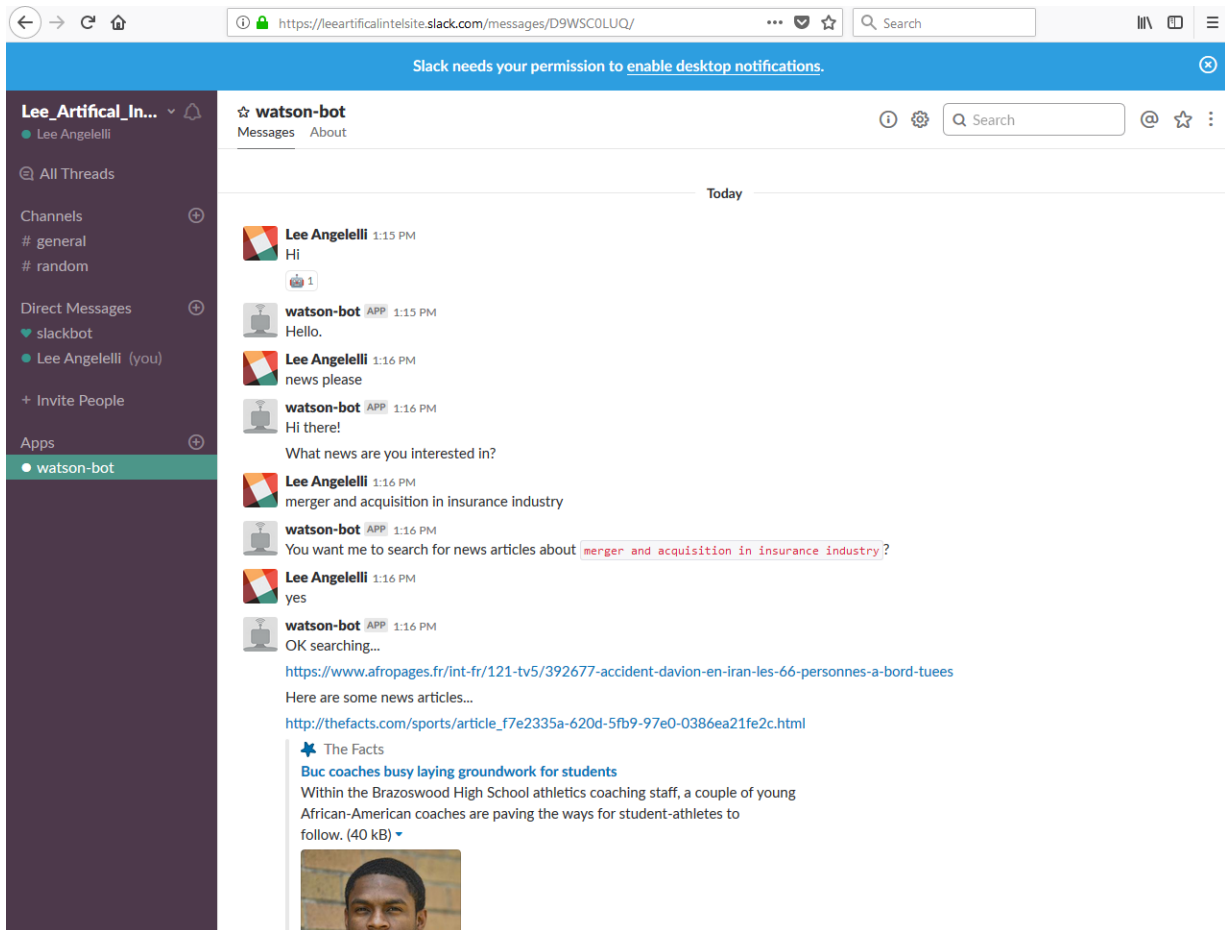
https://leeartificalintelsite.slack.com/messages/D9WSC0LUQ/

Search

Slack needs your permission to enable desktop notifications.

Lee_Artifical_In...
Lee Angelelli

All Threads

Channels
# general
# random

Direct Messages
slackbot
Lee Angelelli (you)

+ Invite People

Apps
watson-bot

watson-bot
Messages About

Search

Today

Lee Angelelli 1:15 PM
Hi
1

watson-bot APP 1:15 PM
Hello.

Lee Angelelli 1:16 PM
news please

watson-bot APP 1:16 PM
Hi there!

What news are you interested in?

Lee Angelelli 1:16 PM
merger and acquisition in insurance industry

watson-bot APP 1:16 PM
You want me to search for news articles about merger and acquisition in insurance industry?

Lee Angelelli 1:16 PM
yes

watson-bot APP 1:16 PM
OK searching...

https://www.afropages.fr/int-fr/121-tv5/392677-accident-davion-en-iran-les-66-personnes-a-bord-tuees

Here are some news articles...

http://thefacts.com/sports/article_f7e2335a-620d-5fb9-97e0-0386ea21fe2c.html

The Facts
Buc coaches busy laying groundwork for students
Within the Brazoswood High School athletics coaching staff, a couple of young African-American coaches are paving the ways for student-athletes to follow. (40 kB)